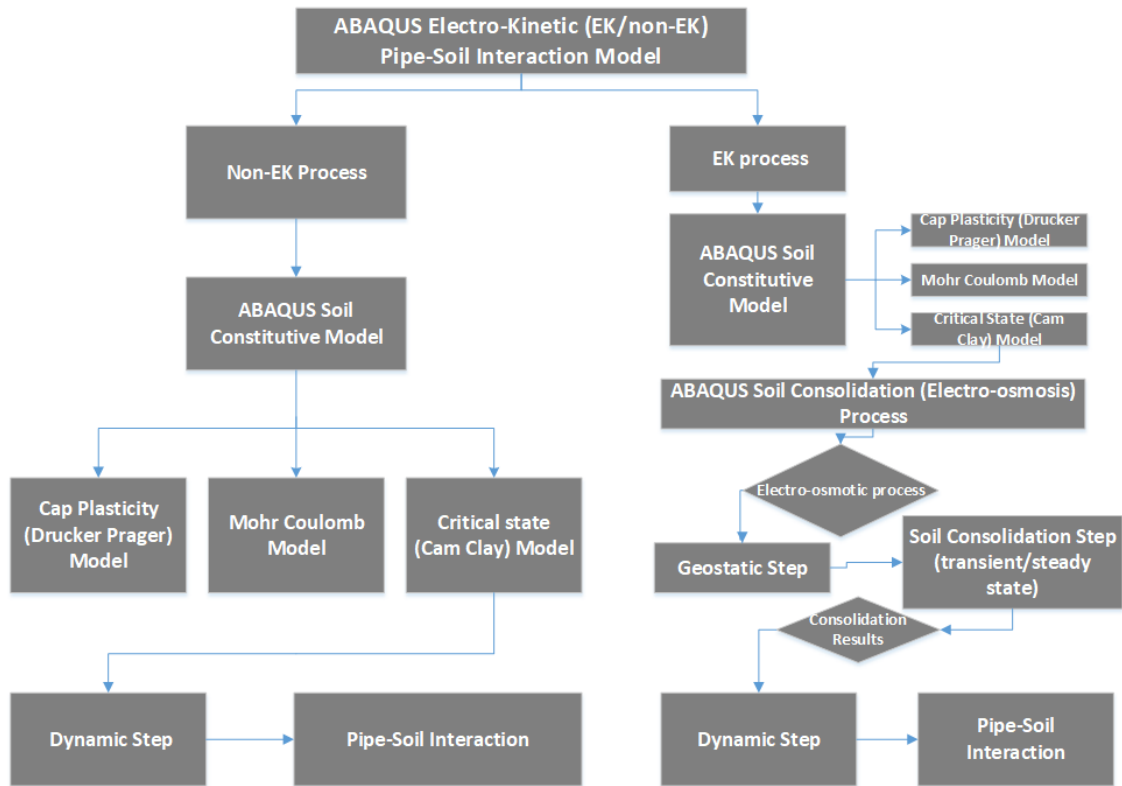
ABAQUS Electro-Kinetic (EK/non-EK) Pipe-Soil Interaction Model

Non-EK Process

ABAQUS Soil Constitutive Model

Cap Plasticity (Drucker Prager) Model

Mohr Coulomb Model

Critical state (Cam Clay) Model

Dynamic Step

Pipe-Soil Interaction

EK process

ABAQUS Soil Constitutive Model

Cap Plasticity (Drucker Prager) Model

Mohr Coulomb Model

Critical State (Cam Clay) Model

ABAQUS Soil Consolidation (Electro-osmosis) Process

Electro-osmotic process

Geostatic Step

Soil Consolidation Step (transient/steady state)

Consolidation Results

Dynamic Step

Pipe-Soil Interaction